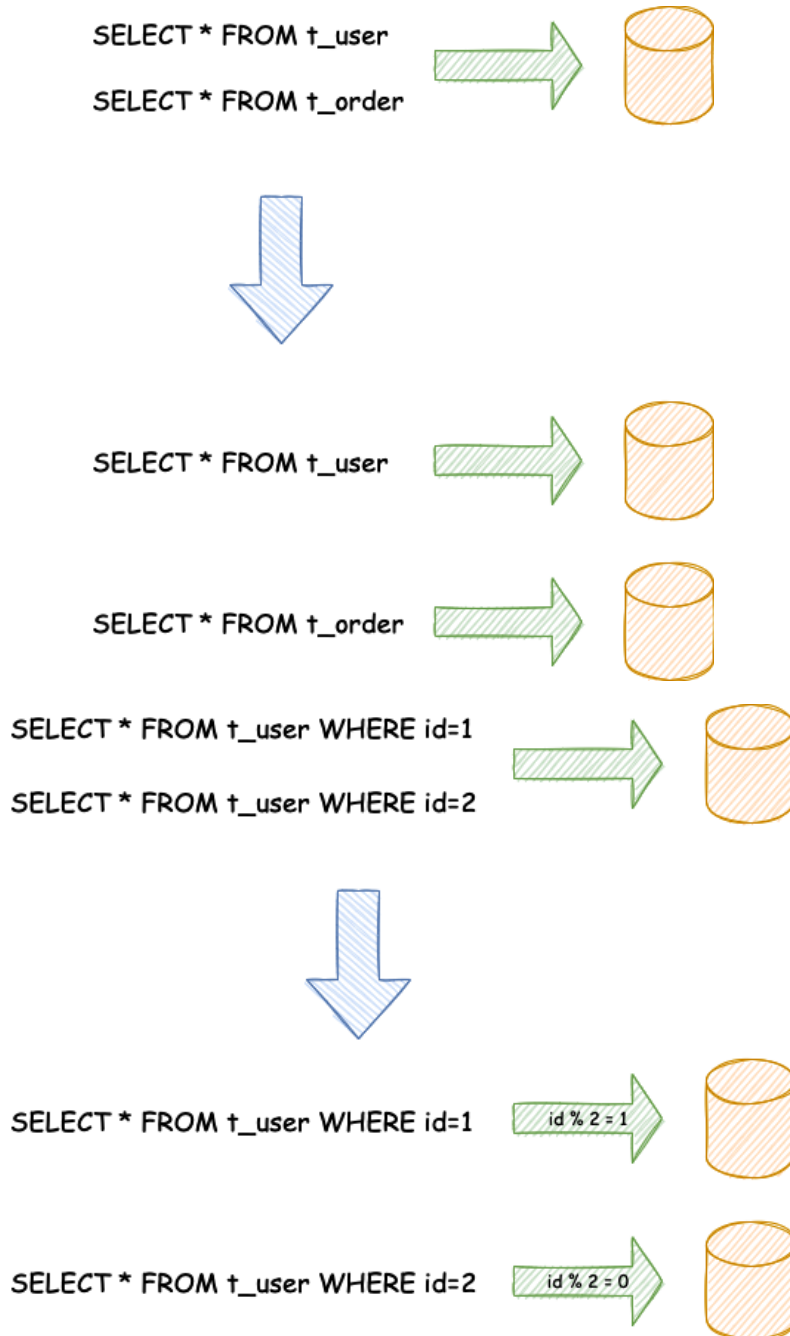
SELECT * FROM t_user

SELECT * FROM t_order

SELECT * FROM t_user

SELECT * FROM t_order

SELECT * FROM t_user WHERE id=1

SELECT * FROM t_user WHERE id=2

SELECT * FROM t_user WHERE id=1

id % 2 = 1

SELECT * FROM t_user WHERE id=2

id % 2 = 0